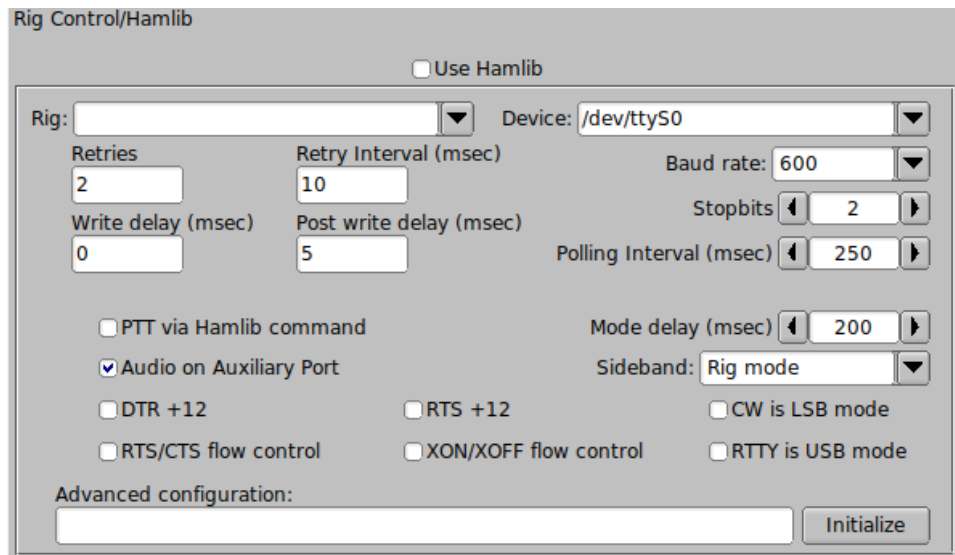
Rig Control/Hamlib

Use Hamlib

Rig:

Device: /dev/ttyS0

Retries
2

Retry Interval (msec)
10

Baud rate: 600

Write delay (msec)
0

Post write delay (msec)
5

Stopbits 2

Polling Interval (msec) 250

PTT via Hamlib command

Mode delay (msec) 200

Audio on Auxiliary Port

Sideband: Rig mode

DTR +12

RTS +12

CW is LSB mode

RTS/CTS flow control

XON/XOFF flow control

RTTY is USB mode

Advanced configuration:

Initialize